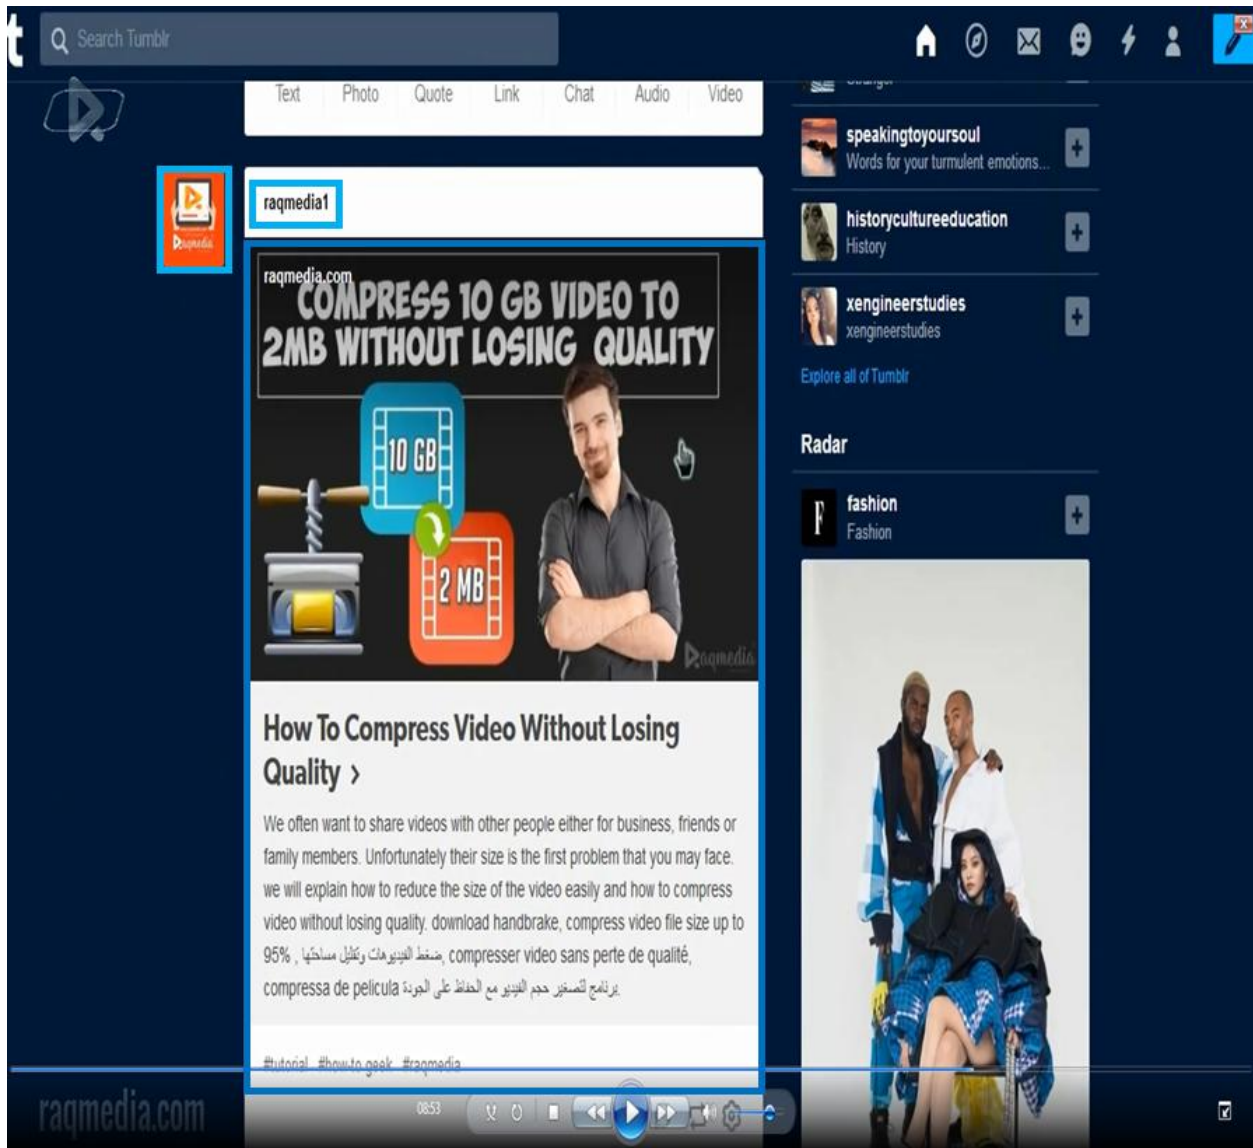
t Search Tumblr

Text Photo Quote Link Chat Audio Video

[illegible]

speakingtoyoursoul
Words for your turmulent emotions...

historycultureeducation
History

xengineerstudies
xengineerstudies

Explore all of Tumblr

Radar

F fashion
Fashion

raqmedia1

raqmedia.com
COMPRESS 10 GB VIDEO TO 2MB WITHOUT LOSING QUALITY

10 GB
2 MB
Raqmedia

How To Compress Video Without Losing Quality ›

We often want to share videos with other people either for business, friends or family members. Unfortunately their size is the first problem that you may face. we will explain how to reduce the size of the video easily and how to compress video without losing quality. download handbrake, compress video file size up to 95% , ضغط الفيديوهات وتقليل مساحتها, compresser video sans perte de qualité, compressa de pelicula برنامج لتصغير حجم الفيديو مع الحفاظ على الجودة.

#tutorial #how-to-geek #raqmedia

raqmedia.com
08:53